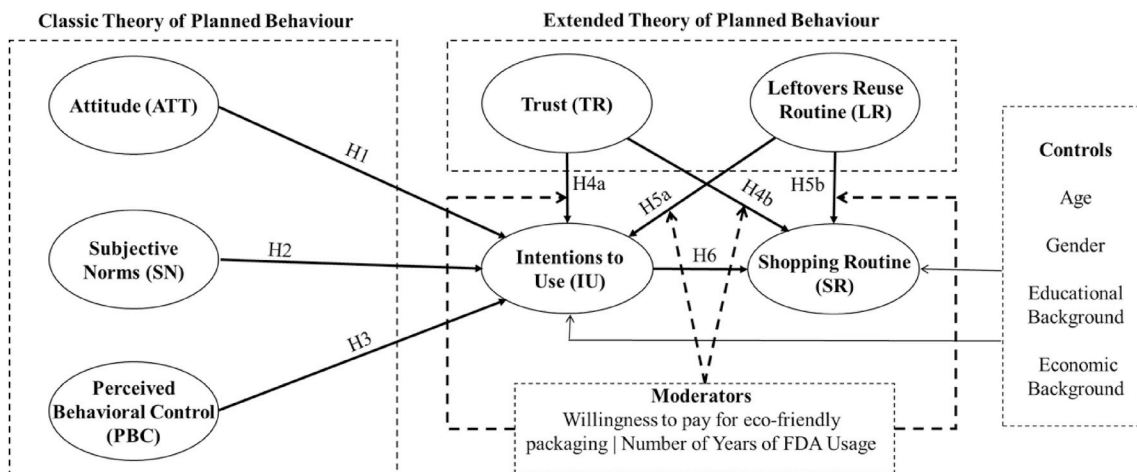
Classic Theory of Planned Behaviour

Extended Theory of Planned Behaviour

Attitude (ATT)

Trust (TR)

Leftovers Reuse Routine (LR)

Controls

Age

Gender

Educational Background

Economic Background

H1

H4a

H5a

H4b

H5b

Subjective Norms (SN)

H2

Intentions to Use (IU)

H6

Shopping Routine (SR)

H3

Perceived Behavioral Control (PBC)

Moderators

Willingness to pay for eco-friendly packaging | Number of Years of FDA Usage